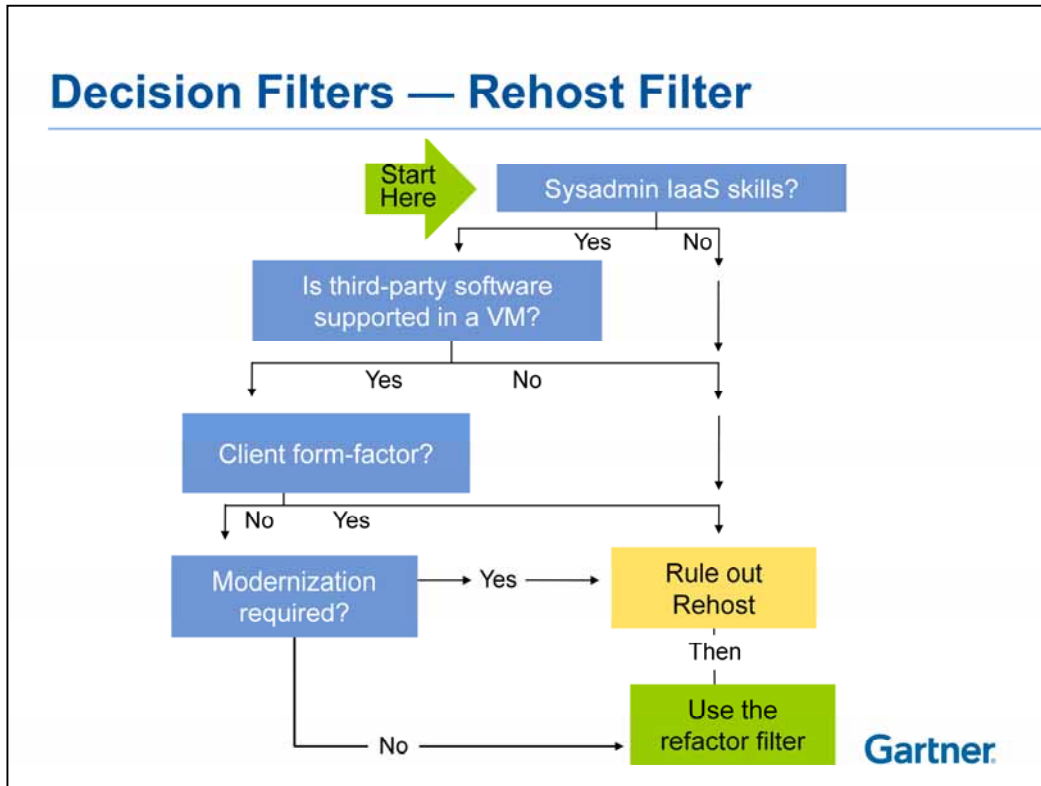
Decision Filters — Rehost Filter

Start Here

Sysadmin IaaS skills?

Yes

No

Is third-party software supported in a VM?

Yes

No

Client form-factor?

No

Yes

Modernization required?

Yes

Rule out Rehost

Then

No

Use the refactor filter

Gartner